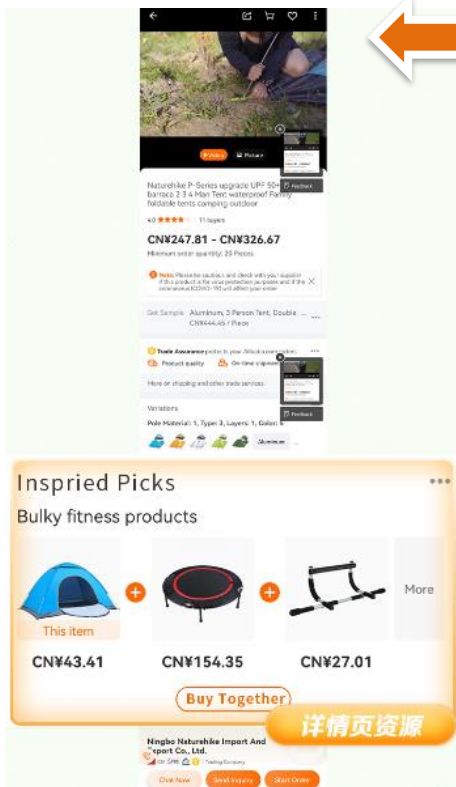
Video Picture

Feedback

Naturehike P-Series upgrade UPF 50+ barraca 2 3 4 Man Tent waterproof Family foldable tents camping outdoor

4.0 ★★★★ 11 buyers

CN¥247.81 - CN¥326.67

Minimum order quantity: 20 Pieces

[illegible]

Get Sample Aluminum, 3 Person Tent, Double ... CN¥444.46 / Piece

Trade Assurance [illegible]

Product quality On-time shipment

More on shipping and other trade services

Feedback

Variations

Pole Material: 1, Type: 3, Layers: 1, Color: 6

Aluminum

Inspried Picks

Bulky fitness products

This item

CN¥43.41

CN¥154.35

CN¥27.01

More

Buy Together

详情页资源

Ningbo Naturehike Import And Export Co., Ltd.

CN 5YRS Trading Company

Chat Now Send Inquiry Start Order